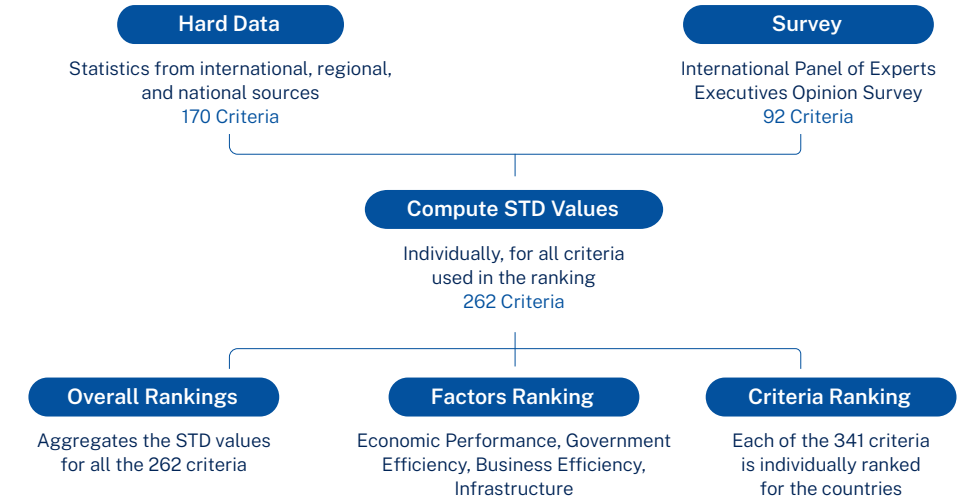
Hard Data

Statistics from international, regional, and national sources
170 Criteria

Survey

International Panel of Experts
Executives Opinion Survey
92 Criteria

Compute STD Values

Individually, for all criteria used in the ranking
262 Criteria

Overall Rankings

Aggregates the STD values for all the 262 criteria

Factors Ranking

Economic Performance, Government Efficiency, Business Efficiency, Infrastructure

Criteria Ranking

Each of the 341 criteria is individually ranked for the countries